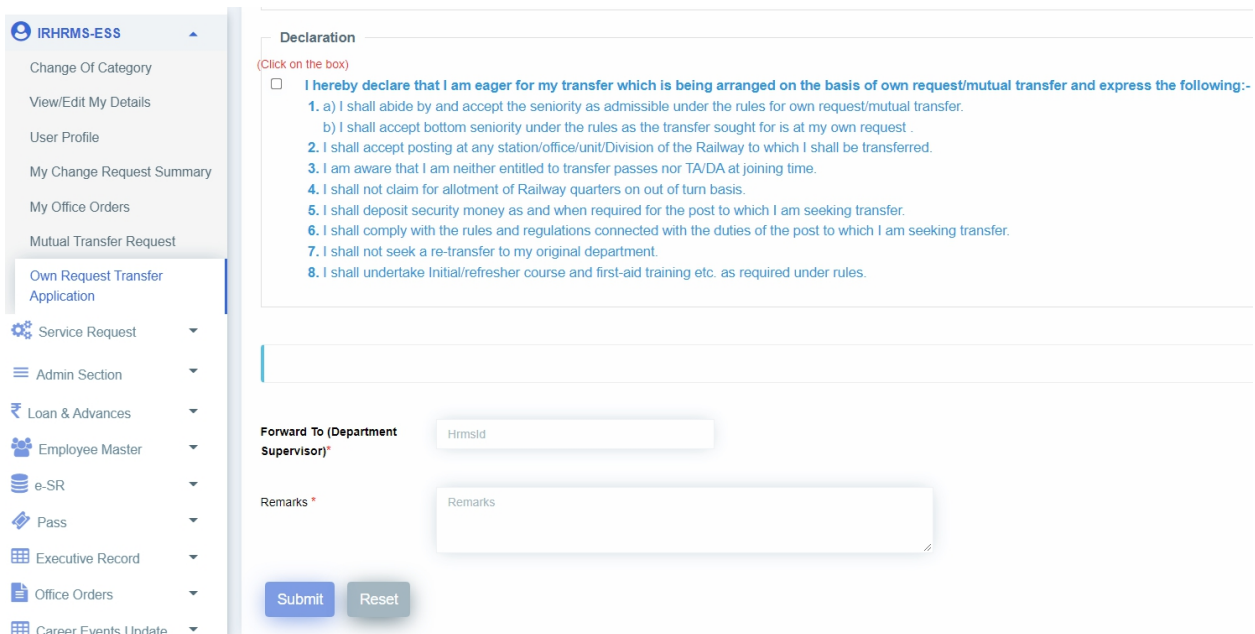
IRHRMS-ESS

Change Of Category

View/Edit My Details

User Profile

My Change Request Summary

My Office Orders

Mutual Transfer Request

Own Request Transfer Application

Service Request

Admin Section

Loan & Advances

Employee Master

e-SR

Pass

Executive Record

Office Orders

Career Events Update

Declaration

(Click on the box)

I hereby declare that I am eager for my transfer which is being arranged on the basis of own request/mutual transfer and express the following:-

1. a) I shall abide by and accept the seniority as admissible under the rules for own request/mutual transfer.
b) I shall accept bottom seniority under the rules as the transfer sought for is at my own request .
2. I shall accept posting at any station/office/unit/Division of the Railway to which I shall be transferred.
3. I am aware that I am neither entitled to transfer passes nor TA/DA at joining time.
4. I shall not claim for allotment of Railway quarters on out of turn basis.
5. I shall deposit security money as and when required for the post to which I am seeking transfer.
6. I shall comply with the rules and regulations connected with the duties of the post to which I am seeking transfer.
7. I shall not seek a re-transfer to my original department.
8. I shall undertake Initial/refresher course and first-aid training etc. as required under rules.

Forward To (Department Supervisor)*

HrmsId

Remarks *

Remarks

Submit

Reset